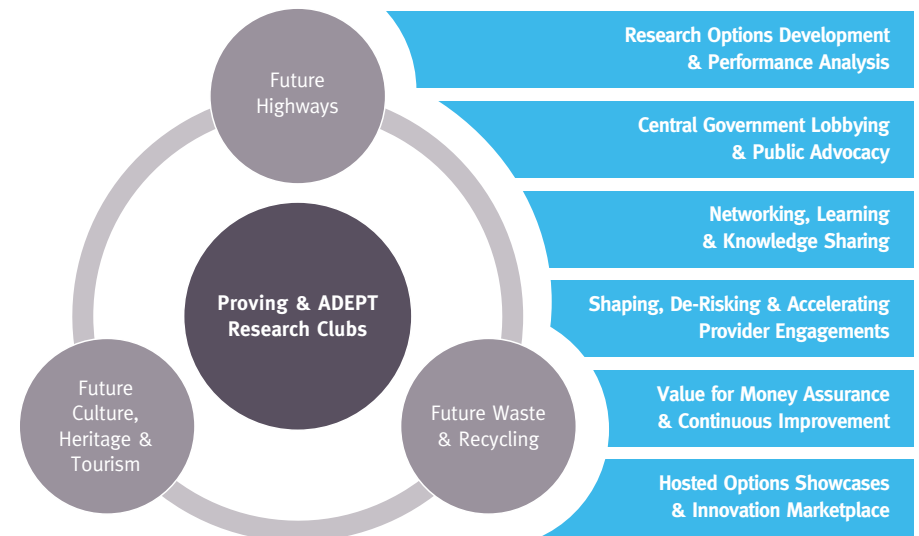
Future Highways

Proving & ADEPT Research Clubs

Future Culture, Heritage & Tourism

Future Waste & Recycling

Research Options Development & Performance Analysis

Central Government Lobbying & Public Advocacy

Networking, Learning & Knowledge Sharing

Shaping, De-Risking & Accelerating Provider Engagements

Value for Money Assurance & Continuous Improvement

Hosted Options Showcases & Innovation Marketplace